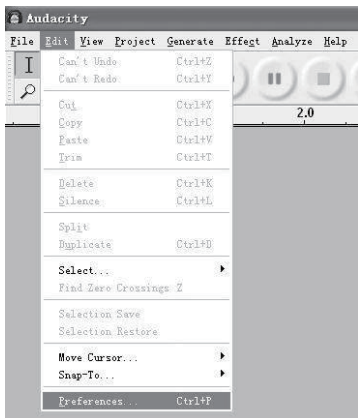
Audacity

File Edit View Project Generate Effect Analyze Help

Can't Undo Ctrl+Z
Can't Redo Ctrl+Y

Cut Ctrl+X
Copy Ctrl+C
Paste Ctrl+V
Trim Ctrl+T

Delete Ctrl+K
Silence Ctrl+L

Split
Duplicate Ctrl+D

Select...
Find Zero Crossings Z

Selection Save
Selection Restore

Move Cursor...
Snap-To...

Preferences... Ctrl+P

2.0